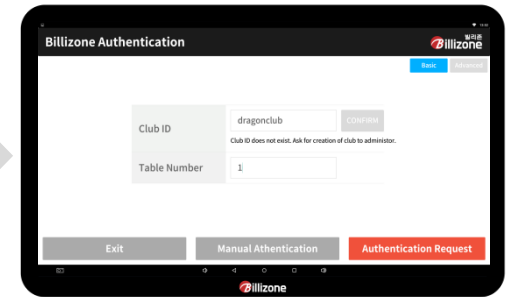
Billizone Authentication

빌리존 Billizone

Basic Advanced

Club ID dragonclub CONFIRM

Club ID does not exist. Ask for creation of club to administor.

Table Number 1

Exit Manual Athentication Authentication Request

Billizone